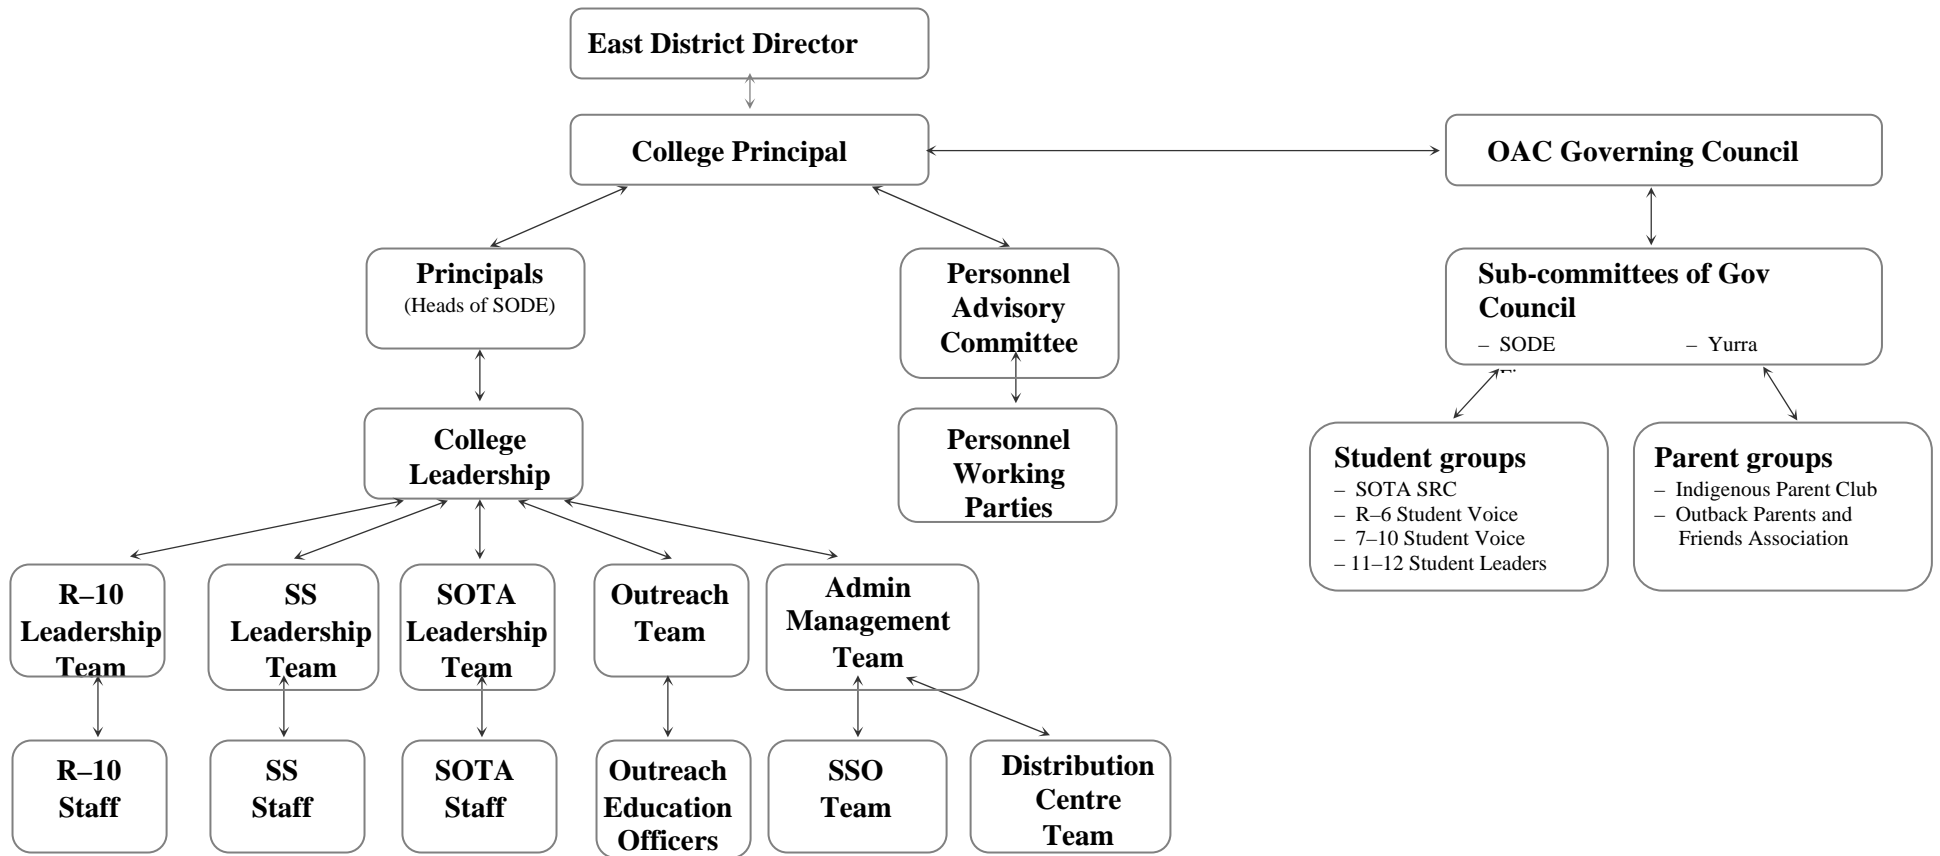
East District Director

College Principal

OAC Governing Council

Principals
(Heads of SODE)

Personnel Advisory Committee

Sub-committees of Gov Council
– SODE – Yurra
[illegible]

College Leadership

Personnel Working Parties

Student groups
– SOTA SRC
– R–6 Student Voice
– 7–10 Student Voice
– 11–12 Student Leaders

Parent groups
– Indigenous Parent Club
– Outback Parents and Friends Association

R–10 Leadership Team

SS Leadership Team

SOTA Leadership Team

Outreach Team

Admin Management Team

R–10 Staff

SS Staff

SOTA Staff

Outreach Education Officers

SSO Team

Distribution Centre Team